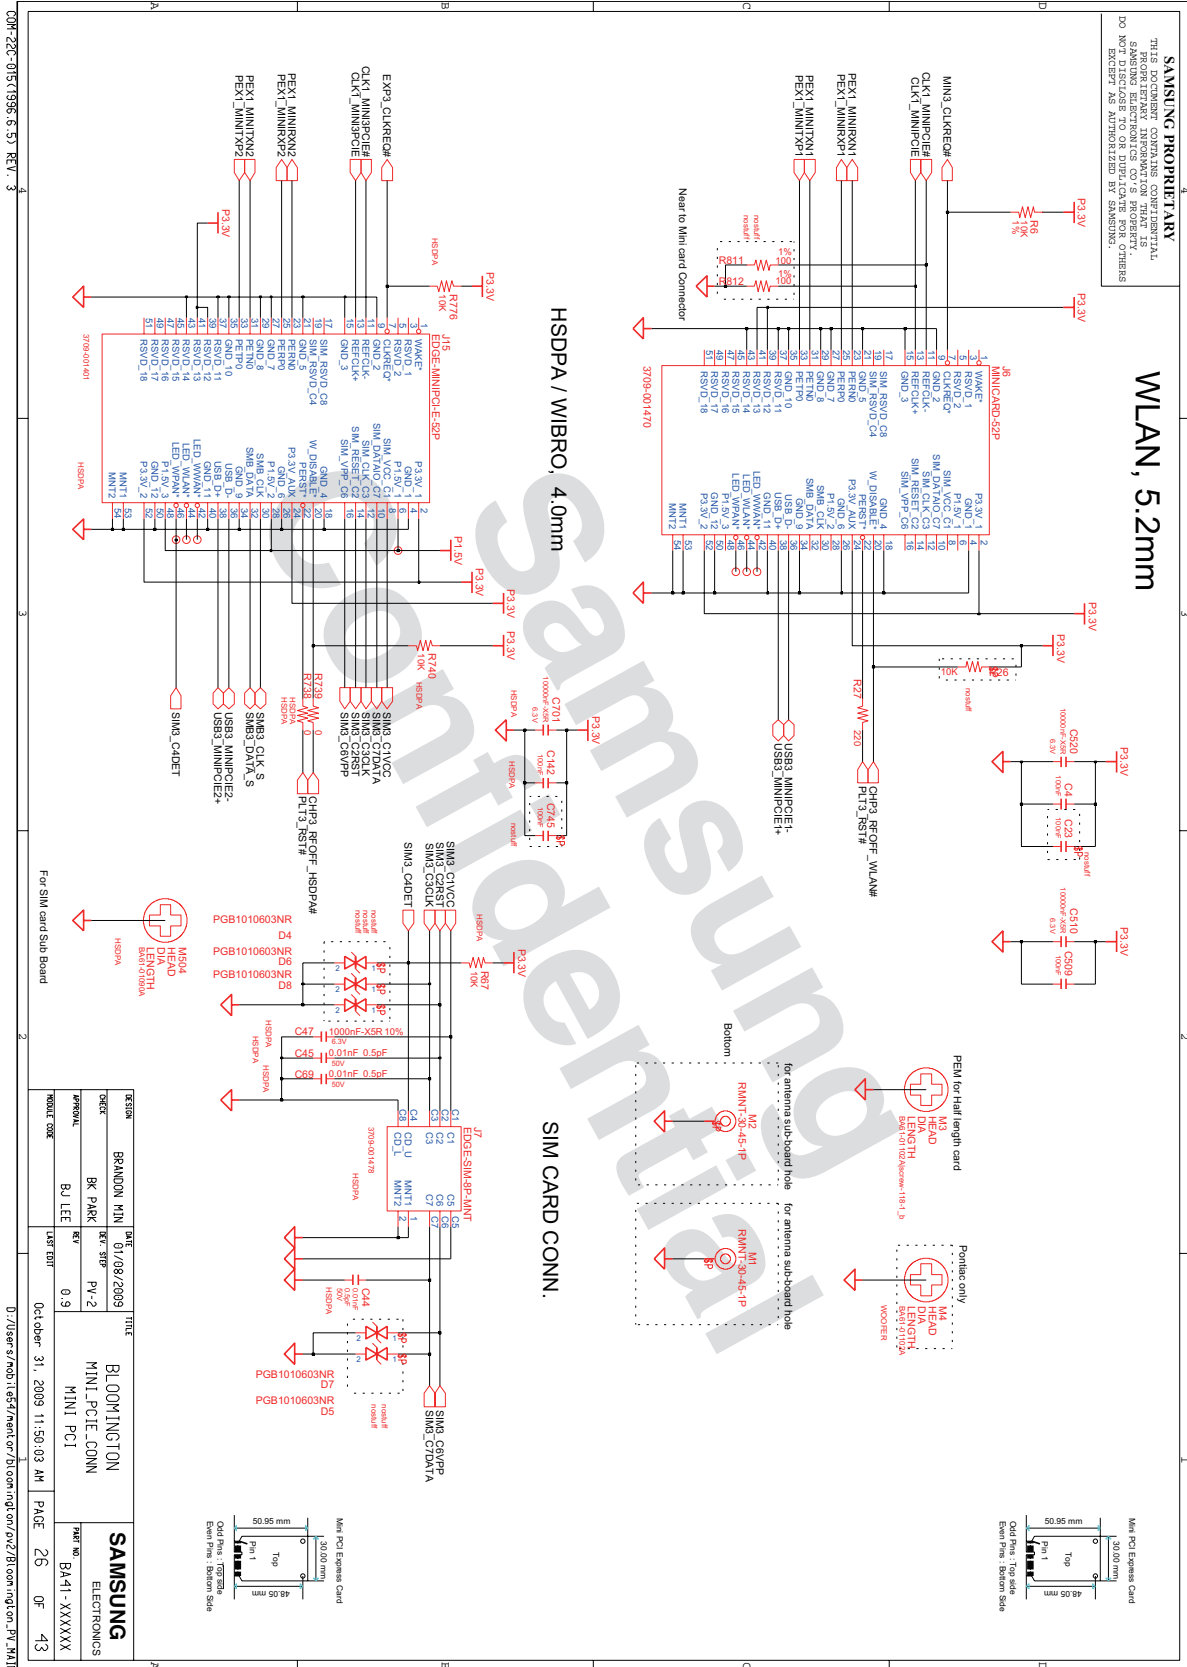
SAMSUNG PROPRIETARY
THIS DOCUMENT CONTAINS CONFIDENTIAL PROPRIETARY INFORMATION THAT IS SAMSUNG ELECTRONICS CO'S PROPERTY. DO NOT DISCLOSE TO OR DUPLICATE FOR OTHERS EXCEPT AS AUTHORIZED BY SAMSUNG.

WLAN, 5.2mm

HSDPA / WIBRO, 4.0mm

SIM CARD CONN.

Samsung Confidential

MIN3_CLKREQ#
CLK1_MINIPCIE#
CLK1_MINIPCIE
PEX1_MINIRXN1
PEX1_MINIRXP1
PEX1_MINITXN1
PEX1_MINITXP1

EXP3_CLKREQ#
CLK1_MINI3PCIE#
CLK1_MINI3PCIE
PEX1_MINIRXN2
PEX1_MINIRXP2
PEX1_MINITXN2
PEX1_MINITXP2

Near to Mini card Connector

P3.3V
R6 10K 1%
R811 100 1%
R812 100 1%
nostuff

J6
MINICARD-52P
3709-001470

J15
EDGE-MINIPCI-E-52P
3709-001401
HSDPA
R776 10K

WAKE# RSVD_1 RSVD_2 CLKREQ# GND_2 REFCLK- REFCLK+ GND_3 SIM_RSVD_C8 SIM_RSVD_C4 GND_5 PERN0 PERP0 GND_7 GND_8 PETN0 PETP0 GND_10 RSVD_11 RSVD_12 RSVD_13 RSVD_14 RSVD_15 RSVD_16 RSVD_17 RSVD_18
P3.3V GND_1 P1.5V_1 SIM_VCC_C1 SIM_DATA_C7 SIM_CLK_C3 SIM_RESET_C2 SIM_VPP_C6 GND_4 W_DISABLE# PERST# P3.3V_AUX GND_6 P1.5V_2 SMB_CLK SMB_DATA GND_9 USB_D- USB_D+ GND_11 LED_WWAN# LED_WLAN# LED_WPAN# P1.5V_3 GND_12 P3.3V_2 MNT1 MNT2

P1.5V P3.3V
R740 10K HSDPA
R739 0 R738 0 HSDPA
SIM3_C1VCC SIM3_C7DATA SIM3_C3CLK SIM3_C2RST SIM3_C6VPP
SMB3_CLK_S SMB3_DATA_S
USB3_MINIPCIE2- USB3_MINIPCIE2+
SIM3_C4DET
CHP3_RFOFF_HSDPA#
PLT3_RST#

C701 10000nF 6.3V HSDPA
C142 100nF HSDPA
C745 100nF nostuff

R26 10K nostuff
R27 220
USB3_MINIPCIE1- USB3_MINIPCIE1+
CHP3_RFOFF_WLAN#
PLT3_RST#

C520 10000nF 6.3V
C4 100nF
C23 100nF nostuff
C510 10000nF 6.3V
C509 100nF

SIM3_C1VCC SIM3_C2RST SIM3_C3CLK SIM3_C4DET
R67 10K
HSDPA
PGB1010603NR D4
PGB1010603NR D6
PGB1010603NR D8
nostuff
C47 1000nF-X5R 10% 6.3V
C45 0.01nF 0.5pF 50V
C69 0.01nF 0.5pF 50V
HSDPA

J7
EDGE-SIM-8P-MNT
3709-001478
HSDPA
C1 C2 C3 CD_U CD_L MNT1 MNT2 C5 C6 C7
C44 0.01nF 0.5pF 50V HSDPA
PGB1010603NR D7
PGB1010603NR D5
nostuff
SIM3_C6VPP SIM3_C7DATA

M504 HEAD DIA LENGTH BA61-01093A HSDPA
For SIM card Sub Board

PEM for Half length card
M3 HEAD DIA LENGTH BA61-01102A(screw-118-1_b)
Bottom
for antenna sub-board hole
M2 RMNT-30-45-1P
for antenna sub-board hole
M1 RMNT-30-45-1P
Pontiac only
M4 HEAD DIA LENGTH BA61-01102A WOOFER

Mini PCI Express Card
50.95 mm 30.00 mm 48.05 mm Top Pin 1
Odd Pins : Top side
Even Pins : Bottom Side

Mini PCI Express Card
50.95 mm 30.00 mm 48.05 mm Top Pin 1
Odd Pins : Top side
Even Pins : Bottom Side

DESIGN BRANDON MIN
CHECK BK PARK
APPROVAL BJ LEE
MODULE CODE
DATE 01/08/2009
DEV. STEP PV-2
REV 0.9
LAST EDIT October 31, 2009 11:50:03 AM
TITLE BLOOMINGTON MINI_PCIE_CONN MINI PCI
PAGE 26 OF 43
SAMSUNG ELECTRONICS
PART NO. BA41-XXXXX

COM-22C-015(1996.6.5) REV. 3
D:/Users/mobile54/mentor/bloomington/pv2/Bloomington_PV_MAI